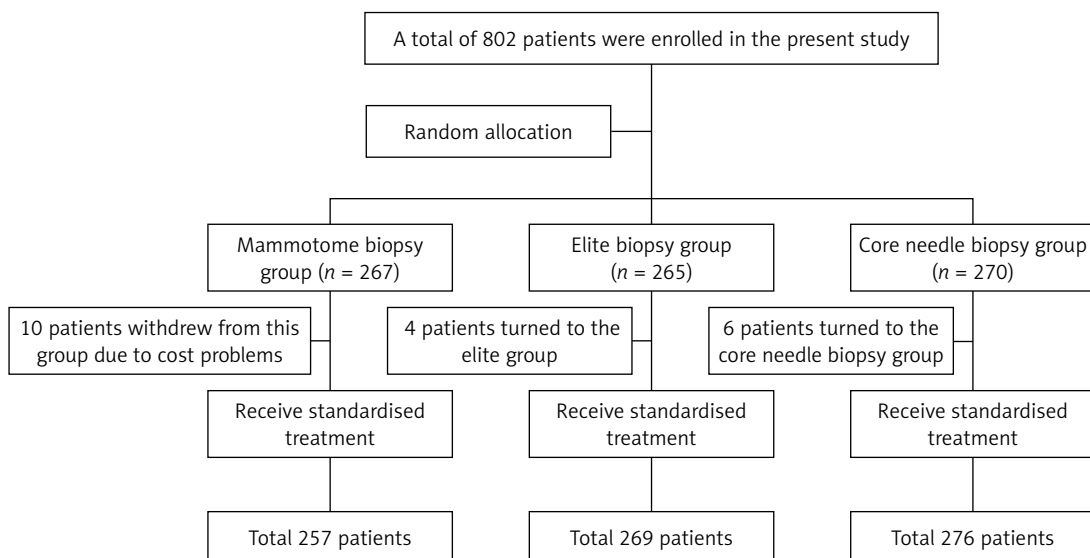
A total of 802 patients were enrolled in the present study

Random allocation

Mammotome biopsy group ($n$ = 267)

Elite biopsy group ($n$ = 265)

Core needle biopsy group ($n$ = 270)

10 patients withdrew from this group due to cost problems

4 patients turned to the elite group

6 patients turned to the core needle biopsy group

Receive standardised treatment

Receive standardised treatment

Receive standardised treatment

Total 257 patients

Total 269 patients

Total 276 patients